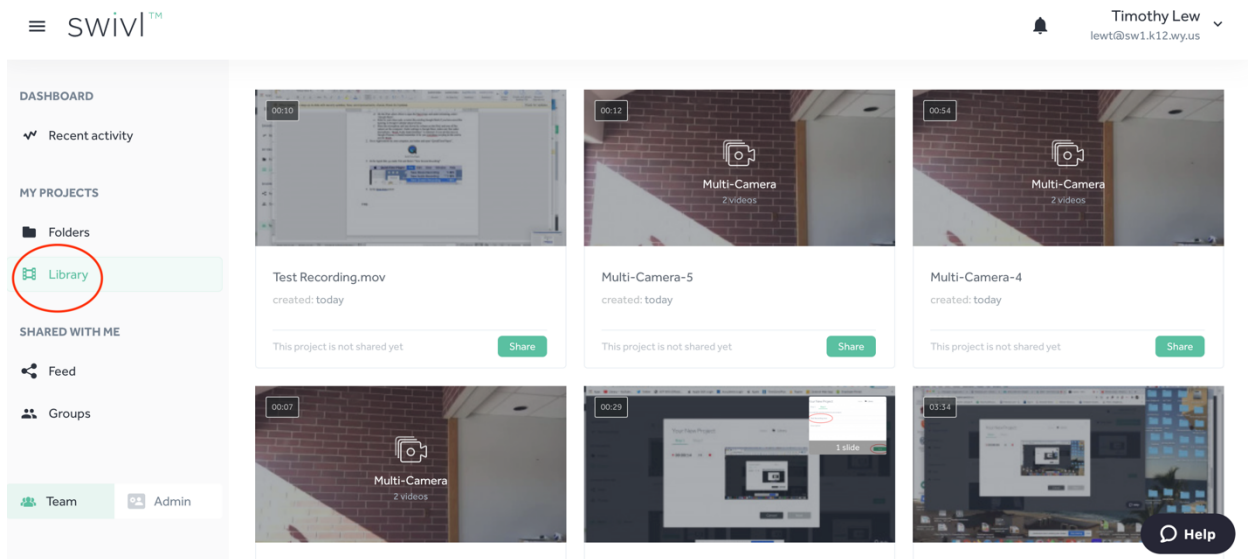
swivl™

Timothy Lew
lewt@sw1.k12.wy.us

DASHBOARD

Recent activity

MY PROJECTS

Folders

Library

SHARED WITH ME

Feed

Groups

Team

Admin

00:10

Test Recording.mov

created: today

This project is not shared yet

Share

00:12

Multi-Camera

2 videos

Multi-Camera-5

created: today

This project is not shared yet

Share

00:54

Multi-Camera

2 videos

Multi-Camera-4

created: today

This project is not shared yet

Share

00:07

Multi-Camera

2 videos

00:29

1 slide

03:34

Help